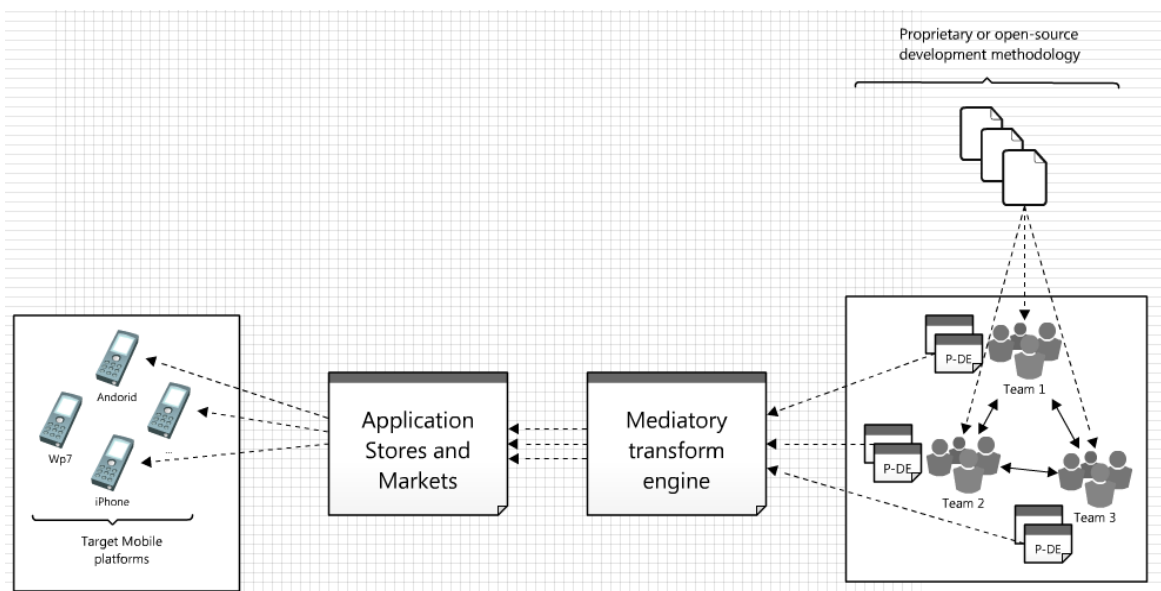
Proprietary or open-source development methodology

Andorid

Wp7

...

iPhone

Target Mobile platforms

Application Stores and Markets

Mediatory transform engine

P-DE

Team 1

P-DE

Team 2

Team 3

P-DE